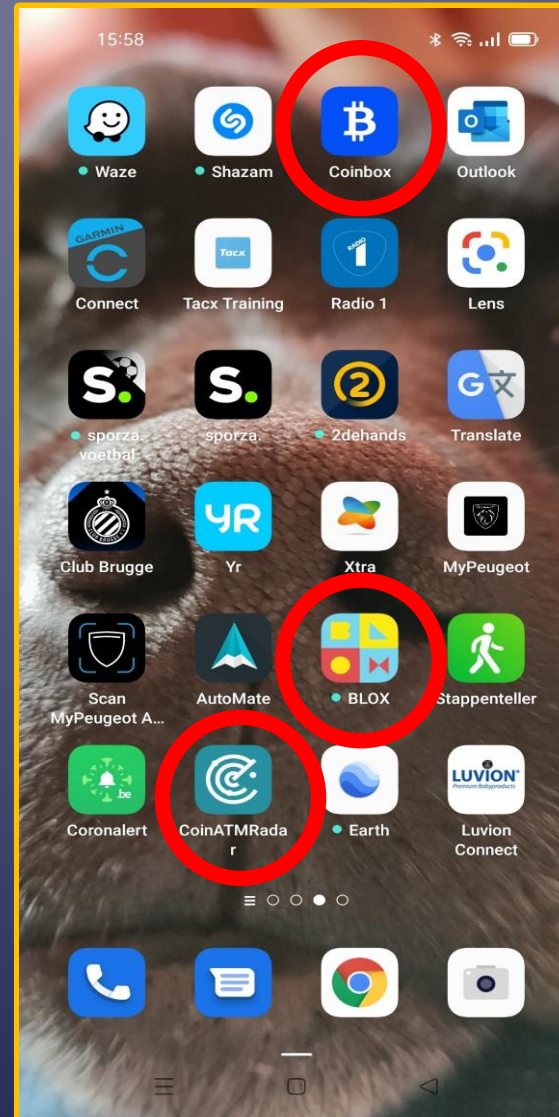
15:58

Waze
Shazam
Coinbox
Outlook

GARMIN
Connect
Tacx
Tacx Training
RADIO 1
Radio 1
Lens

sporza voetbal
sporza.
2dehands
Translate

Club Brugge
YR
Yr
Xtra
MyPeugeot

Scan MyPeugeot A...
AutoMate
BLOX
Stappenteller

.be
Coronalert
CoinATMRadar
Earth
LUVION Premium Babyproducts
Luvion Connect